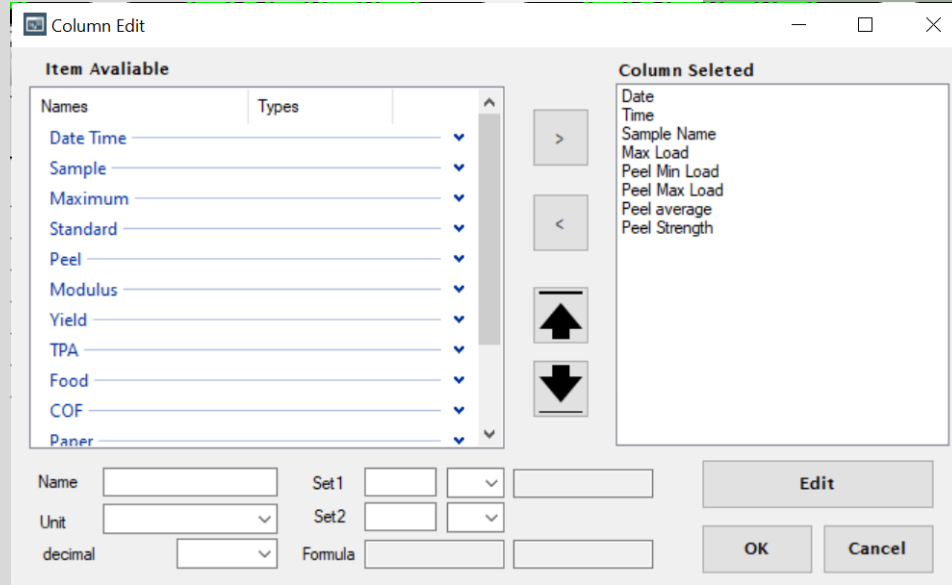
Column Edit

Item Avaliable

| Names | Types |
|---|---|
| Date Time | |
| Sample | |
| Maximum | |
| Standard | |
| Peel | |
| Modulus | |
| Yield | |
| TPA | |
| Food | |
| COF | |
| Paper | |

>

<

Column Seleted

Date
Time
Sample Name
Max Load
Peel Min Load
Peel Max Load
Peel average
Peel Strength

Name

Unit

decimal

Set1

Set2

Formula

Edit

OK

Cancel